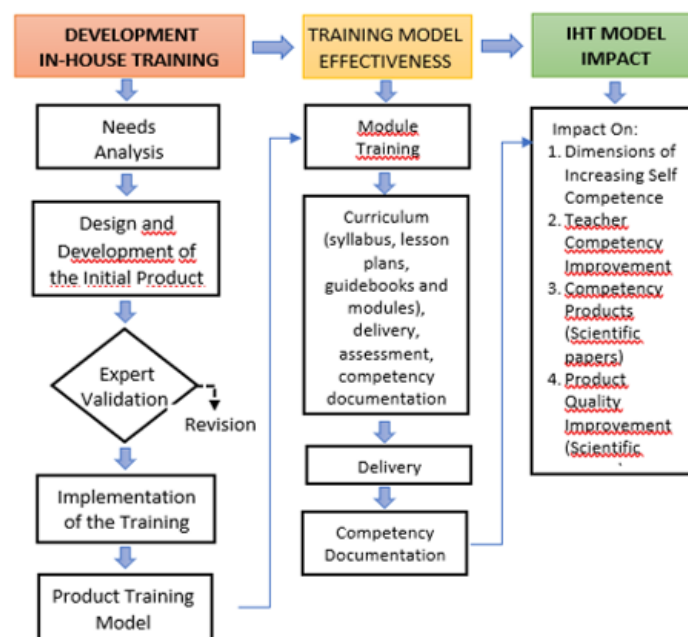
DEVELOPMENT IN-HOUSE TRAINING

Needs Analysis

Design and Development of the Initial Product

Expert Validation

Revision

Implementation of the Training

Product Training Model

TRAINING MODEL EFFECTIVENESS

Module Training

Curriculum (syllabus, lesson plans, guidebooks and modules), delivery, assessment, competency documentation

Delivery

Competency Documentation

IHT MODEL IMPACT

Impact On:
1. Dimensions of Increasing Self Competence
2. Teacher Competency Improvement
3. Competency Products (Scientific papers)
4. Product Quality Improvement (Scientific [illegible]